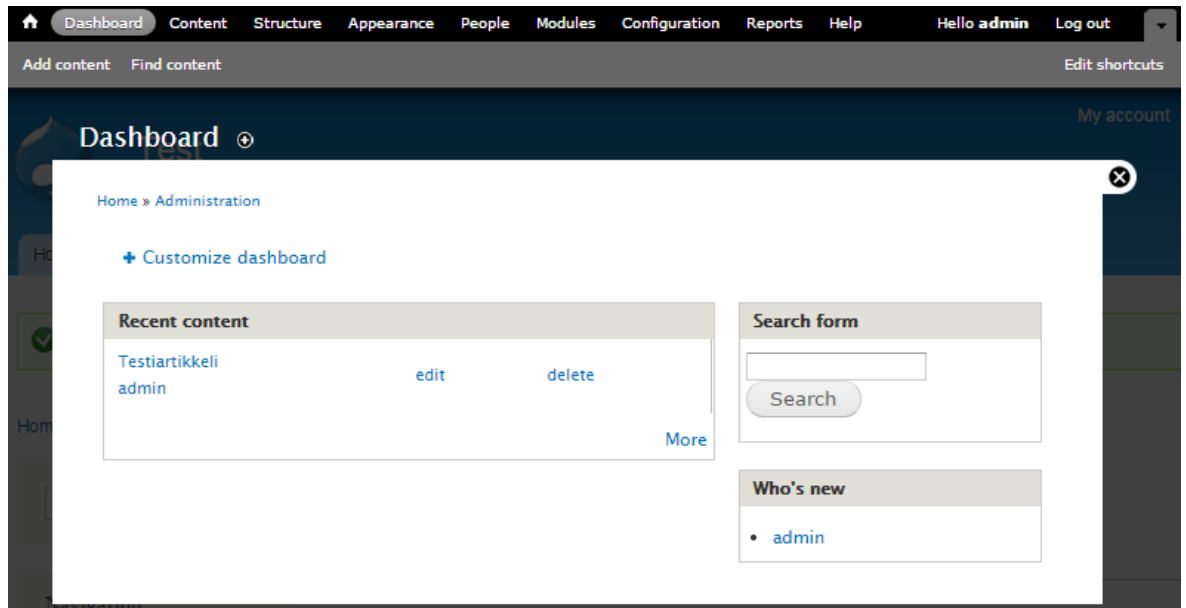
Dashboard Content Structure Appearance People Modules Configuration Reports Help Hello admin Log out

Add content Find content Edit shortcuts

My account

Dashboard

Home » Administration

+ Customize dashboard

| Recent content | | |
|---|---|---|
| Testiartikkeli admin | edit | delete |
| | | More |

Search form

Search

Who's new

• admin